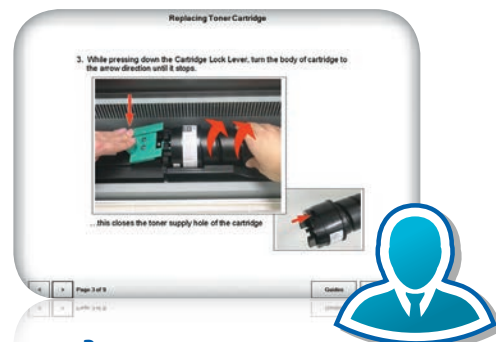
Replacing Toner Cartridge

3. While pressing down the Cartridge Lock Lever, turn the body of cartridge to the arrow direction until it stops.

...this closes the toner supply hole of the cartridge

<

>

Page 3 of 9

Guides